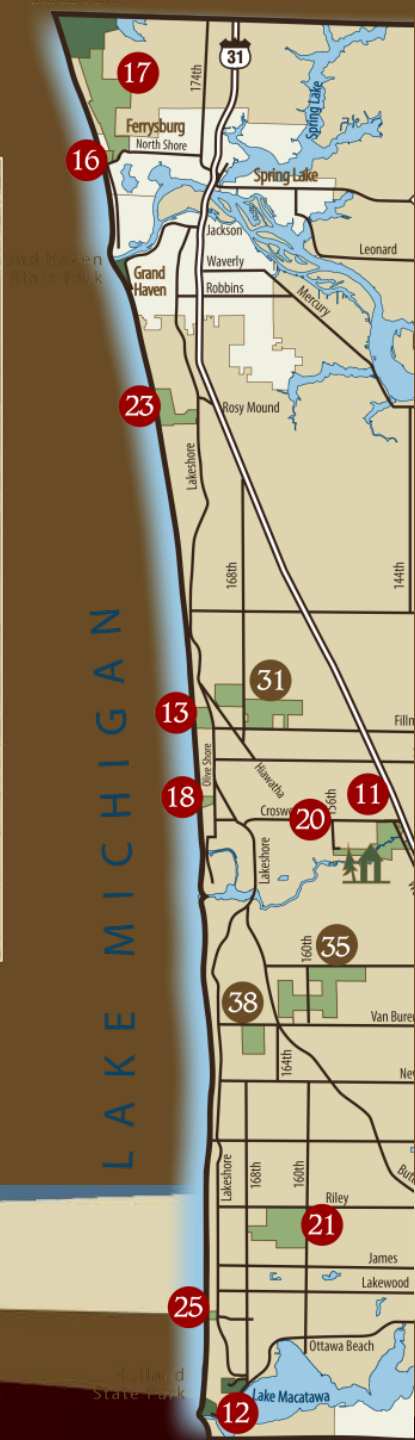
31
17
174th
Spring Lake
Ferrysburg
16
North Shore
Spring Lake
Jackson
Leonard
Grand Haven State Park
Grand Haven
Waverly
Robbins
Mercury
23
Rosy Mound
Lakeshore
168th
144th
LAKE MICHIGAN
31
13
Filln
Olive Shore
Hiawatha
18
11
Croswe
20
56th
Lakeshore
160th
35
38
Van Bure
164th
New
Lakeshore
168th
160th
Butt
Riley
21
James
Lakewood
25
Ottawa Beach
Holland State Park
Lake Macatawa
12